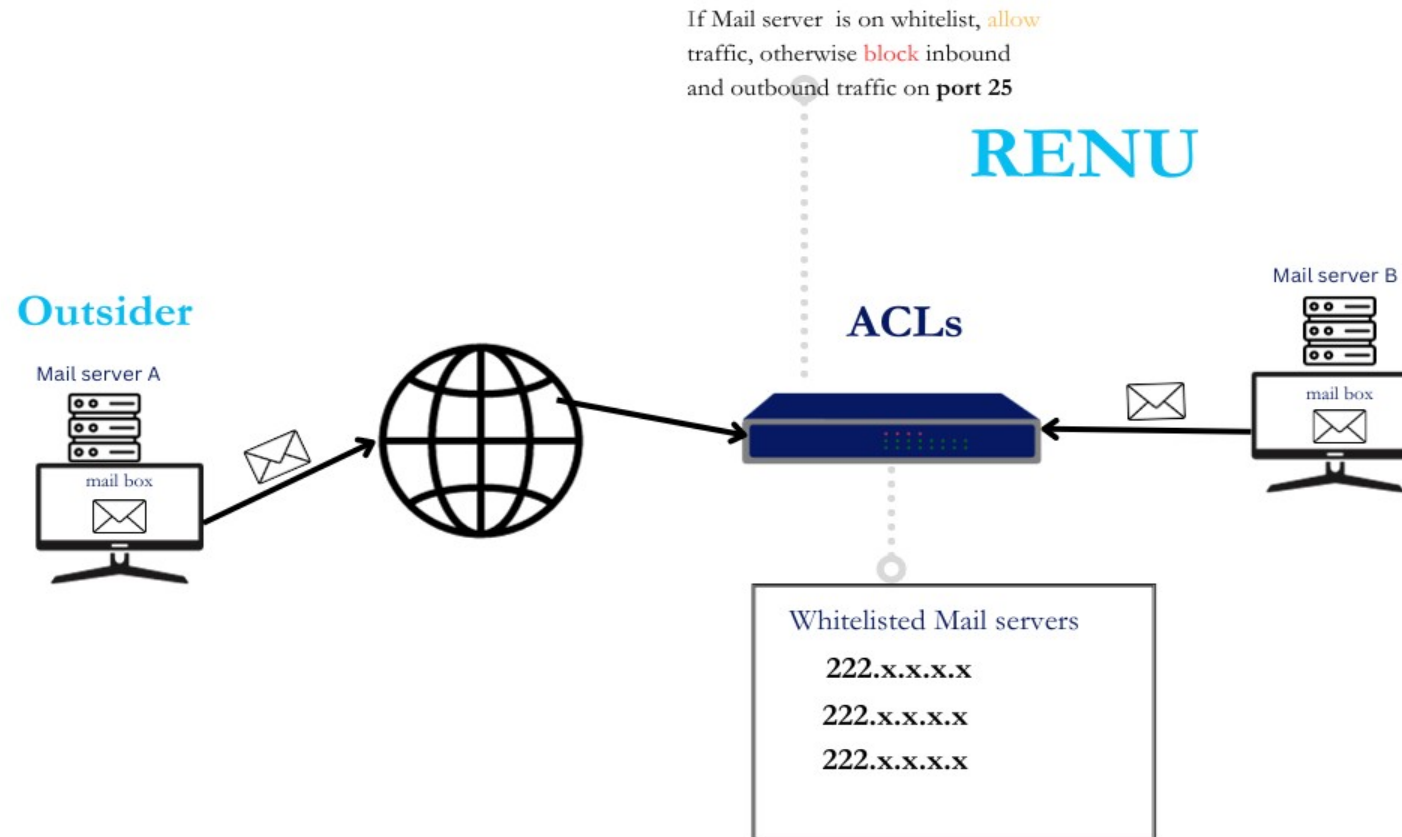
If Mail server is on whitelist, allow traffic, otherwise block inbound and outbound traffic on **port 25**

RENU

Outsider

Mail server A

mail box

ACLs

Mail server B

mail box

Whitelisted Mail servers

222.x.x.x.x

222.x.x.x.x

222.x.x.x.x